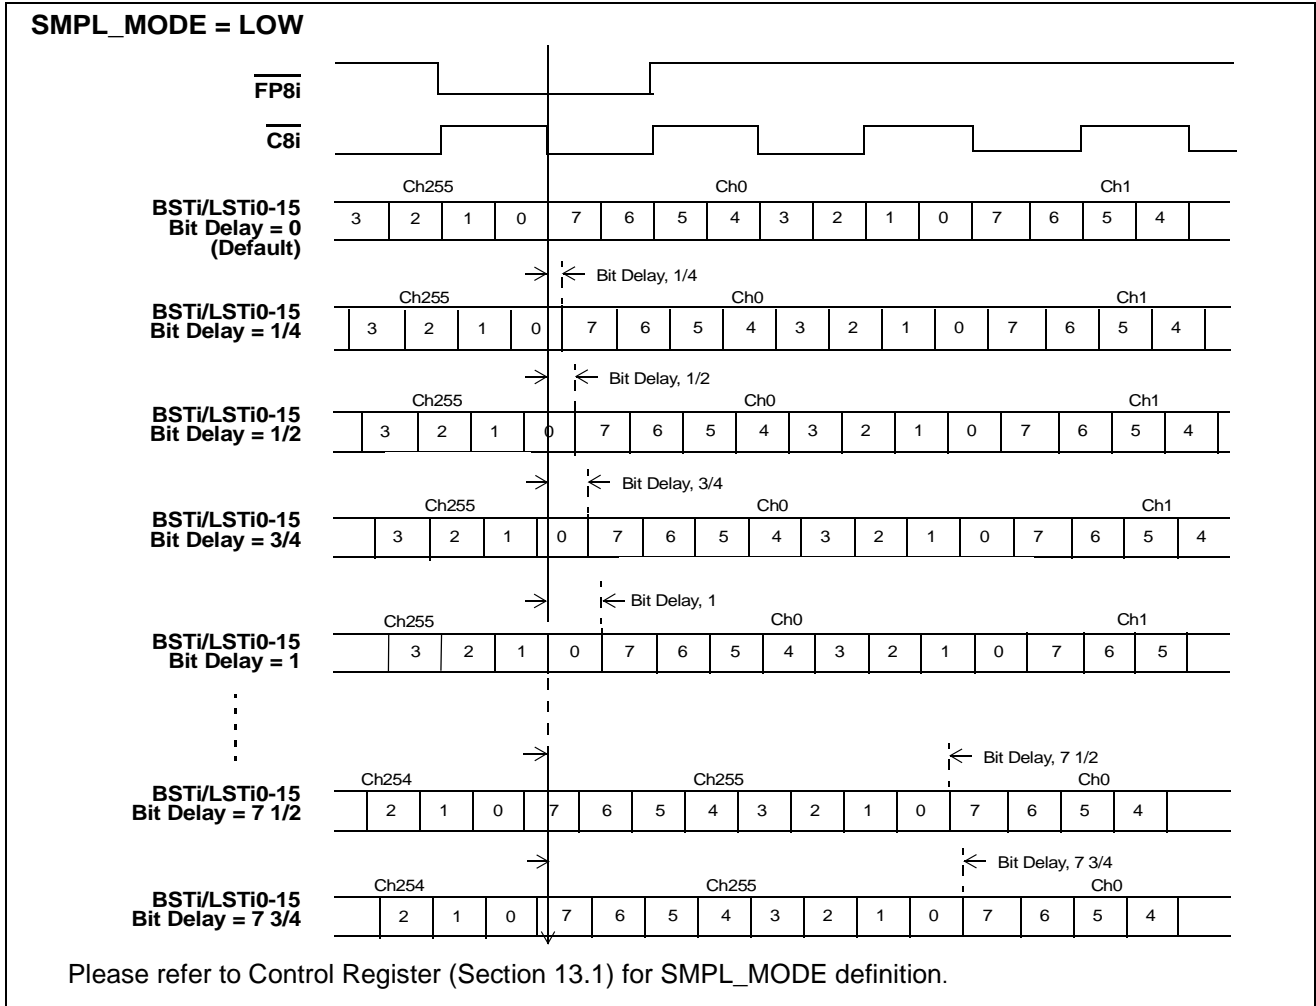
SMPL_MODE = LOW

$\overline{FP8i}$

$\overline{C8i}$

BSTi/LSTi0-15
Bit Delay = 0
(Default)

Ch255 Ch0 Ch1
3 2 1 0 7 6 5 4 3 2 1 0 7 6 5 4

Bit Delay, 1/4

BSTi/LSTi0-15
Bit Delay = 1/4

Ch255 Ch0 Ch1
3 2 1 0 7 6 5 4 3 2 1 0 7 6 5 4

Bit Delay, 1/2

BSTi/LSTi0-15
Bit Delay = 1/2

Ch255 Ch0 Ch1
3 2 1 0 7 6 5 4 3 2 1 0 7 6 5 4

Bit Delay, 3/4

BSTi/LSTi0-15
Bit Delay = 3/4

Ch255 Ch0 Ch1
3 2 1 0 7 6 5 4 3 2 1 0 7 6 5 4

Bit Delay, 1

BSTi/LSTi0-15
Bit Delay = 1

Ch255 Ch0 Ch1
3 2 1 0 7 6 5 4 3 2 1 0 7 6 5

Bit Delay, 7 1/2

BSTi/LSTi0-15
Bit Delay = 7 1/2

Ch254 Ch255 Ch0
2 1 0 7 6 5 4 3 2 1 0 7 6 5 4

Bit Delay, 7 3/4

BSTi/LSTi0-15
Bit Delay = 7 3/4

Ch254 Ch255 Ch0
2 1 0 7 6 5 4 3 2 1 0 7 6 5 4

Please refer to Control Register (Section 13.1) for SMPL_MODE definition.